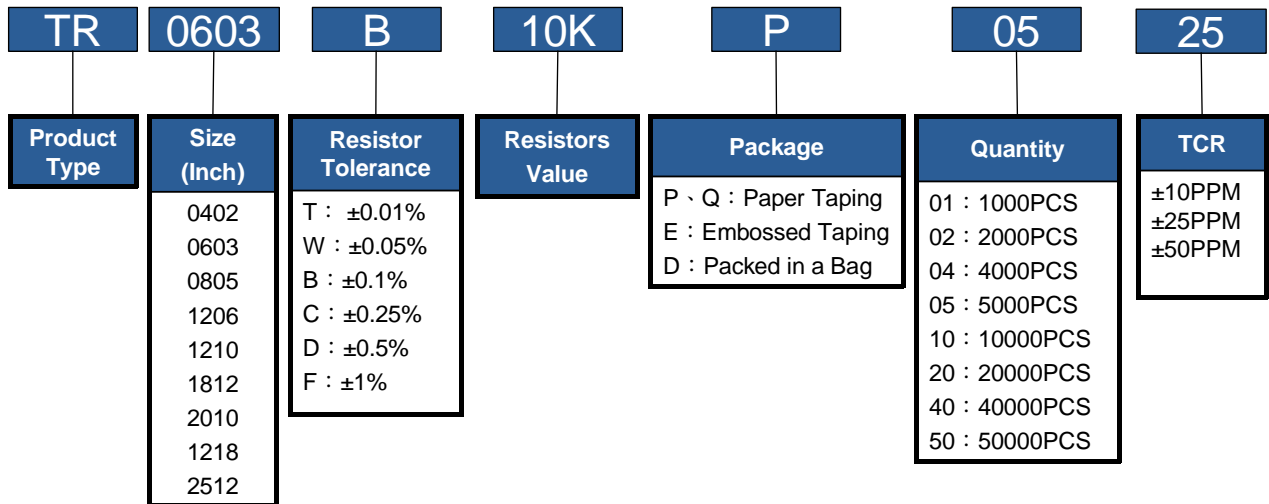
TR 0603 B 10K P 05 25

Product Type

Size (Inch)
0402
0603
0805
1206
1210
1812
2010
1218
2512

Resistor Tolerance
T： ±0.01%
W：±0.05%
B：±0.1%
C：±0.25%
D：±0.5%
F：±1%

Resistors Value

Package
P、Q：Paper Taping
E：Embossed Taping
D：Packed in a Bag

Quantity
01：1000PCS
02：2000PCS
04：4000PCS
05：5000PCS
10：10000PCS
20：20000PCS
40：40000PCS
50：50000PCS

TCR
±10PPM
±25PPM
±50PPM